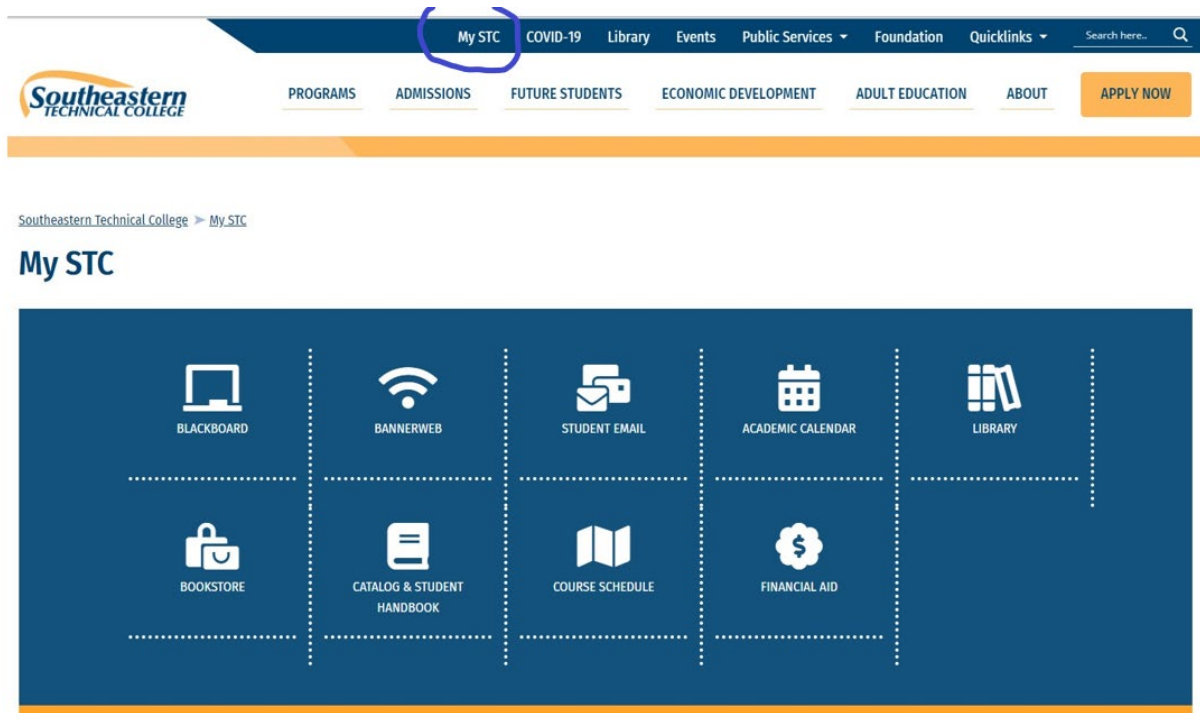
My STC COVID-19 Library Events Public Services Foundation Quicklinks Search here...

Southeastern TECHNICAL COLLEGE

PROGRAMS ADMISSIONS FUTURE STUDENTS ECONOMIC DEVELOPMENT ADULT EDUCATION ABOUT APPLY NOW

Southeastern Technical College > My STC

My STC

BLACKBOARD
BANNERWEB
STUDENT EMAIL
ACADEMIC CALENDAR
LIBRARY
BOOKSTORE
CATALOG & STUDENT HANDBOOK
COURSE SCHEDULE
FINANCIAL AID